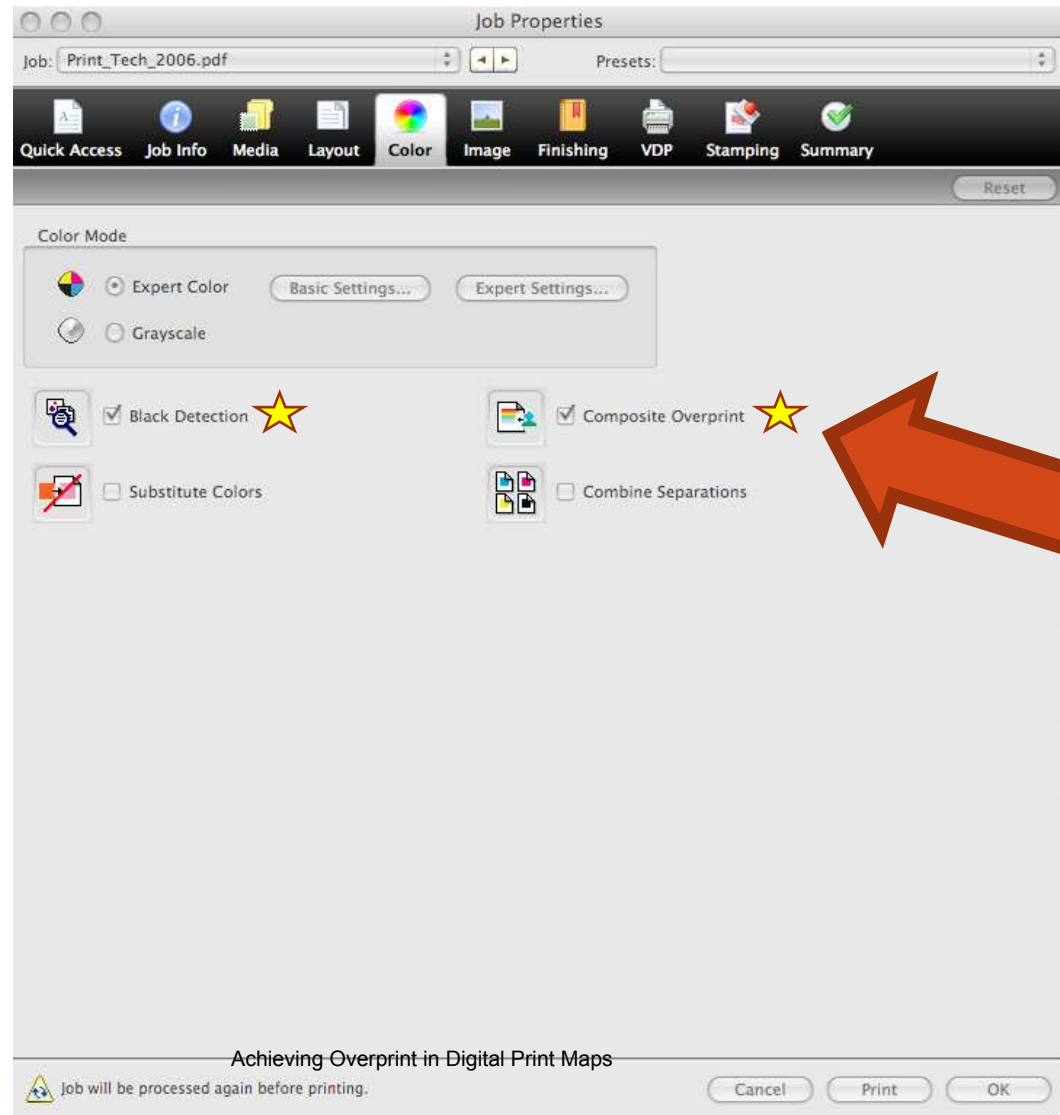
Job Properties

Job: Print_Tech_2006.pdf

Presets:

Quick Access Job Info Media Layout Color Image Finishing VDP Stamping Summary

Reset

Color Mode

Expert Color Basic Settings... Expert Settings...

Grayscale

Black Detection

Composite Overprint

Substitute Colors

Combine Separations

Achieving Overprint in Digital Print Maps

Job will be processed again before printing.

Cancel Print OK